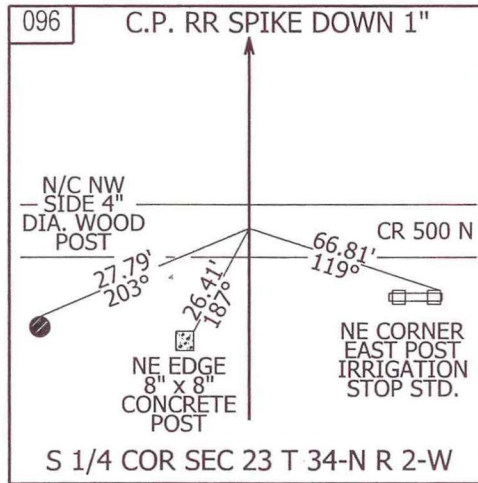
096

C.P. RR SPIKE DOWN 1"

N/C NW SIDE 4" DIA. WOOD POST

CR 500 N

27.79'
203°

26.41'
187°

66.81'
119°

NE EDGE 8" x 8" CONCRETE POST

NE CORNER EAST POST IRRIGATION STOP STD.

S 1/4 COR SEC 23 T 34-N R 2-W